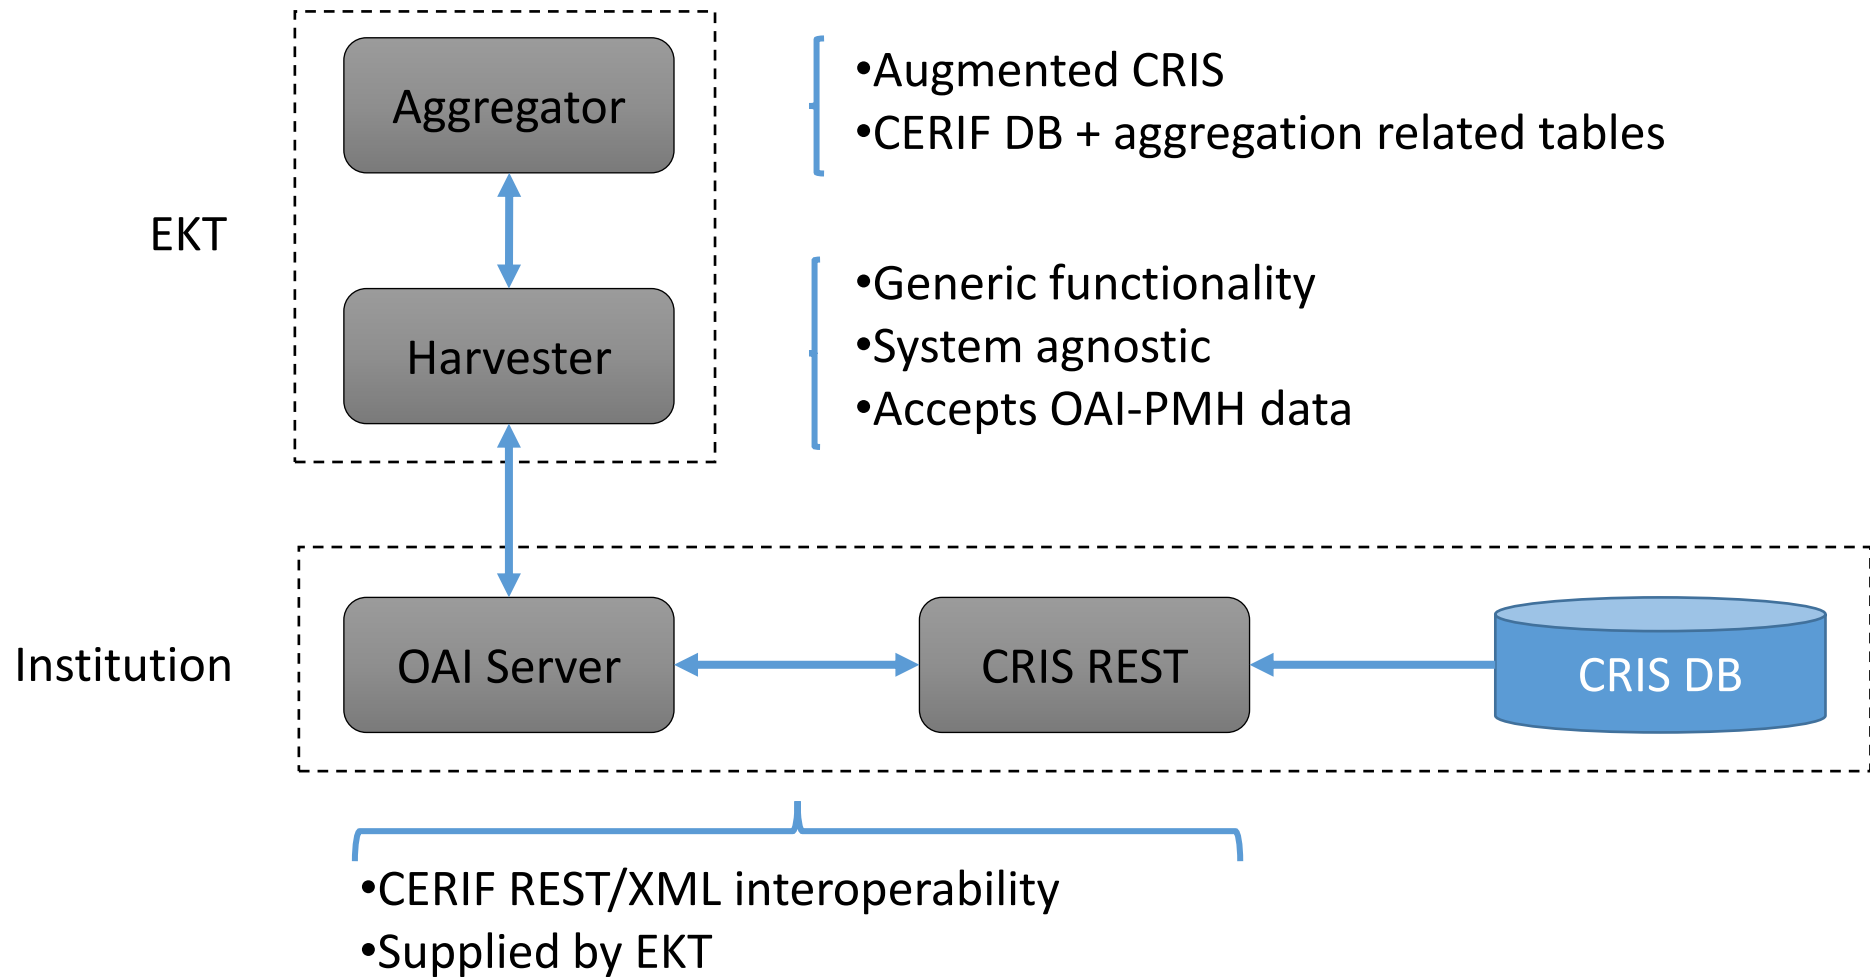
Aggregator

•Augmented CRIS
•CERIF DB + aggregation related tables

EKT

Harvester

•Generic functionality
•System agnostic
•Accepts OAI-PMH data

Institution

OAI Server

CRIS REST

CRIS DB

•CERIF REST/XML interoperability
•Supplied by EKT